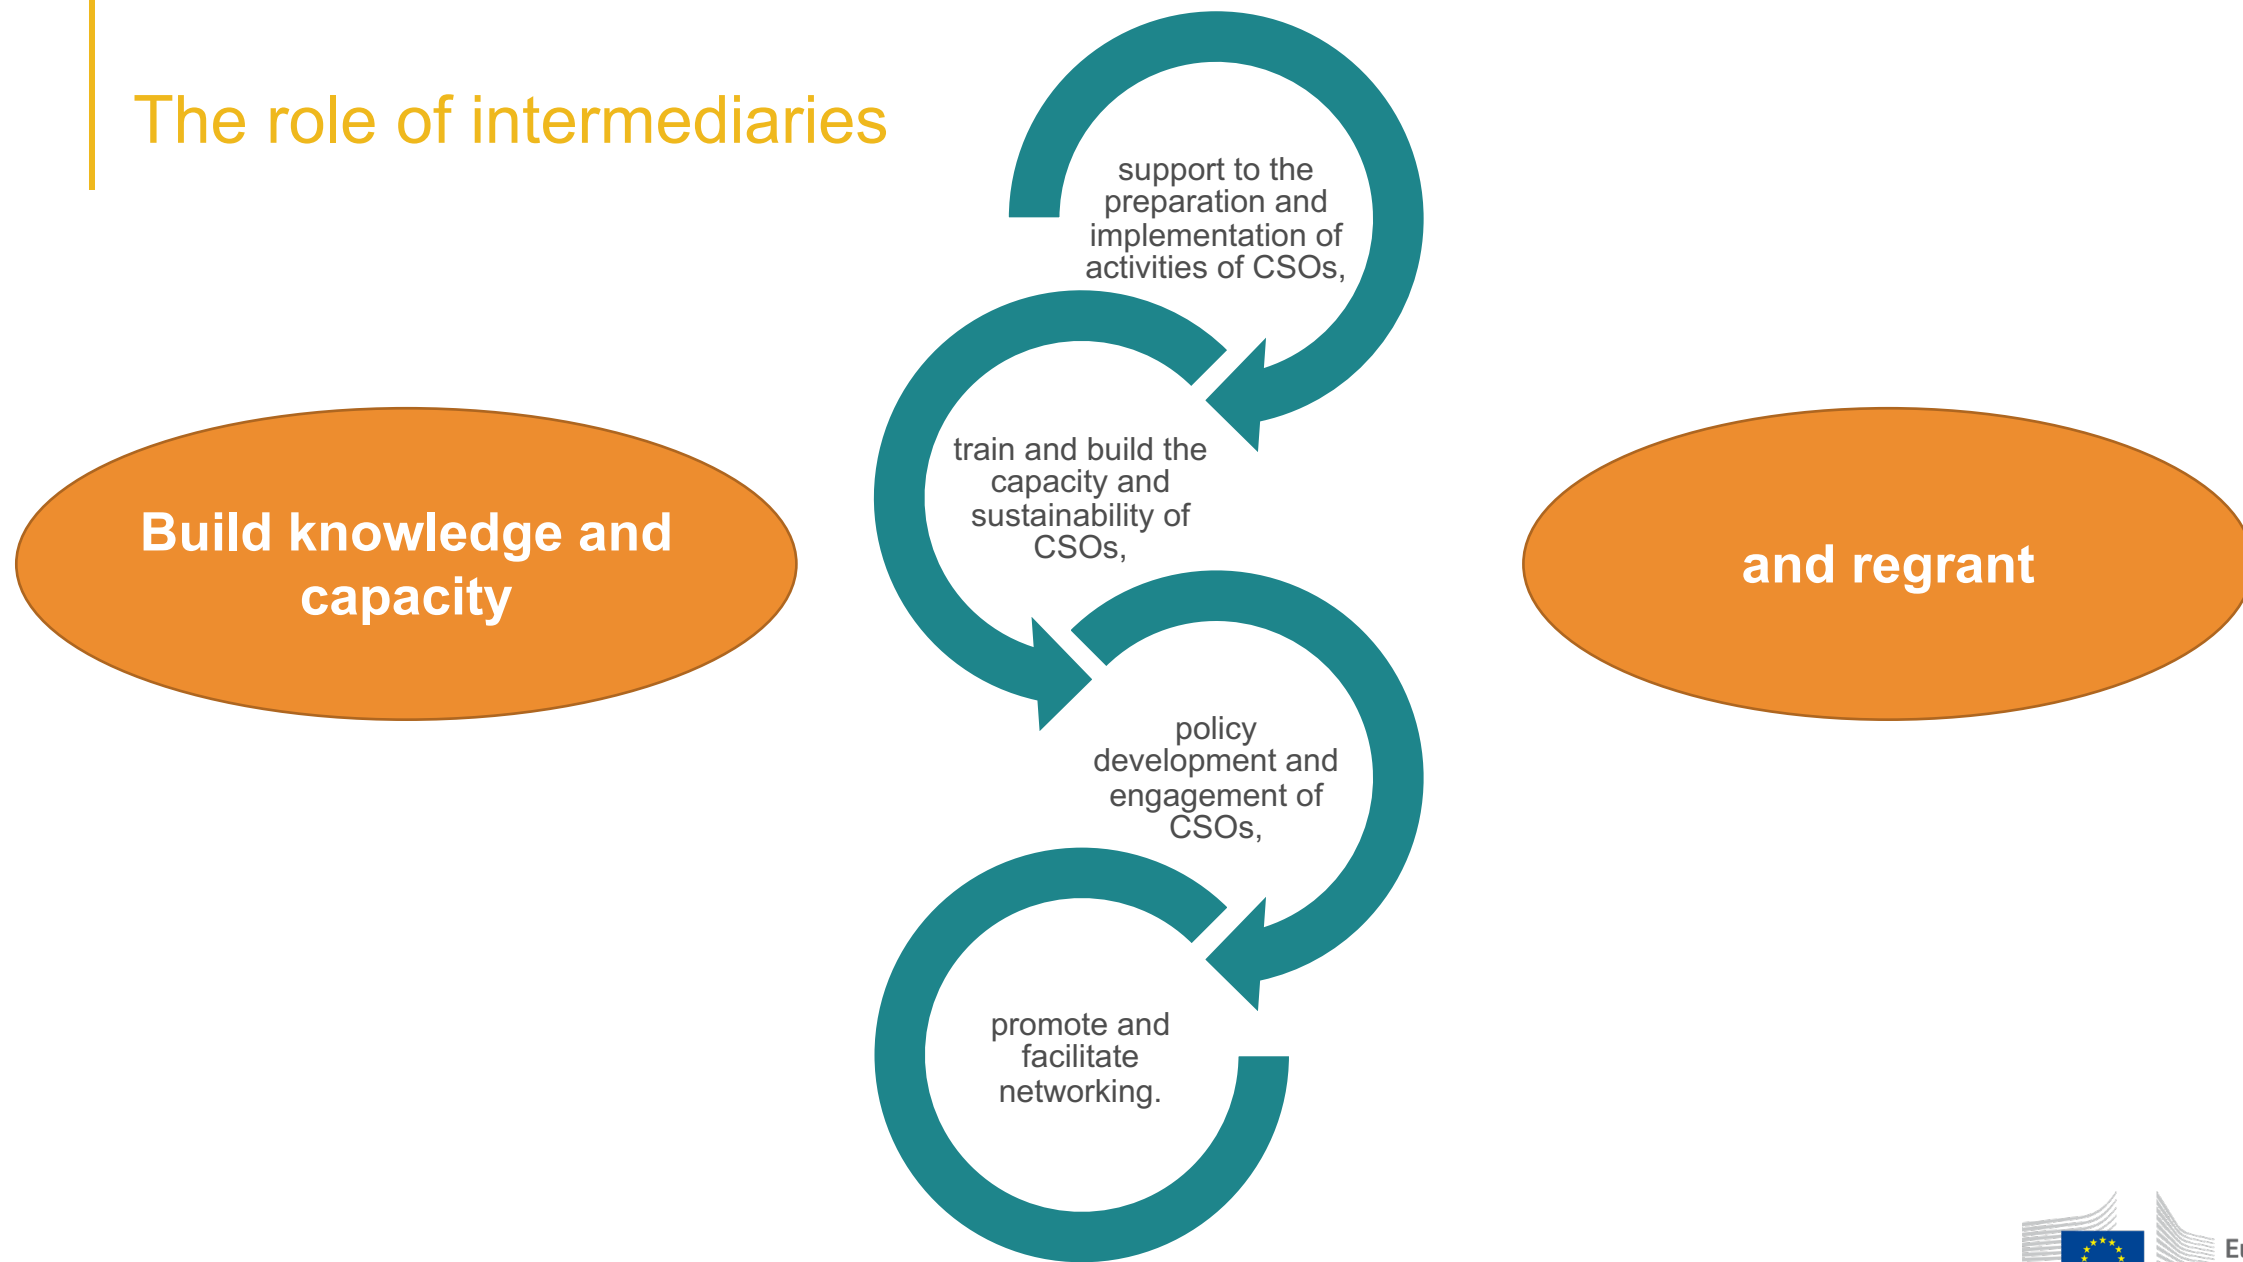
The role of intermediaries

Build knowledge and capacity

support to the preparation and implementation of activities of CSOs,

train and build the capacity and sustainability of CSOs,

policy development and engagement of CSOs,

promote and facilitate networking.

and regrant

Eu